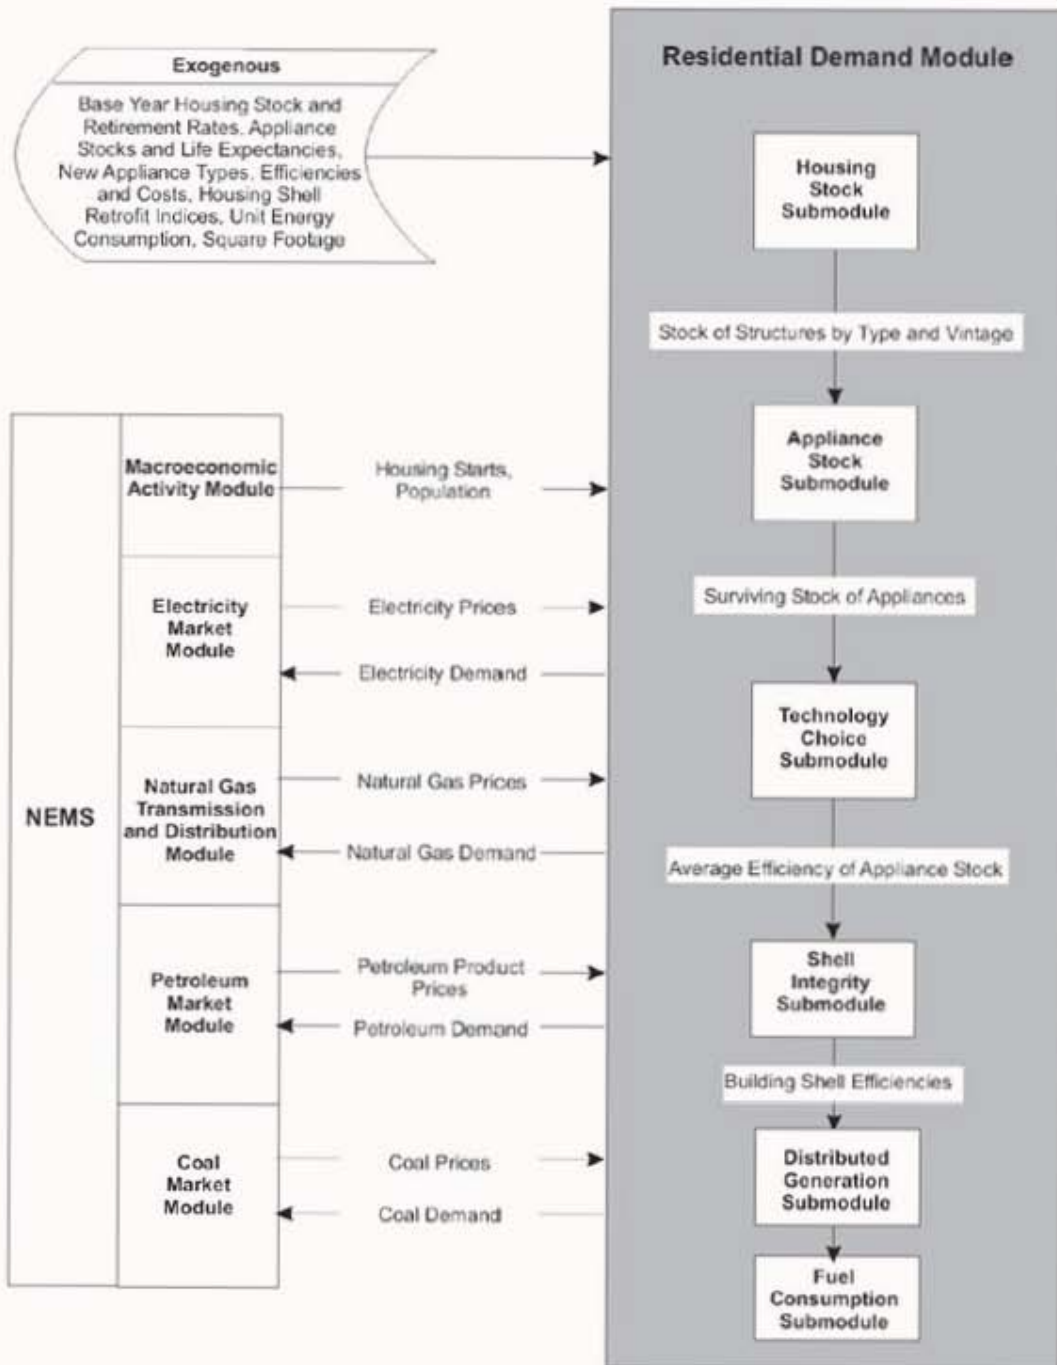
Exogenous

Base Year Housing Stock and Retirement Rates, Appliance Stocks and Life Expectancies, New Appliance Types, Efficiencies and Costs, Housing Shell Retrofit Indices, Unit Energy Consumption, Square Footage

Residential Demand Module

Housing Stock Submodule

Stock of Structures by Type and Vintage

Appliance Stock Submodule

Surviving Stock of Appliances

Technology Choice Submodule

Average Efficiency of Appliance Stock

Shell Integrity Submodule

Building Shell Efficiencies

Distributed Generation Submodule

Fuel Consumption Submodule

NEMS

Macroeconomic Activity Module

Housing Starts, Population

Electricity Market Module

Electricity Prices

Electricity Demand

Natural Gas Transmission and Distribution Module

Natural Gas Prices

Natural Gas Demand

Petroleum Market Module

Petroleum Product Prices

Petroleum Demand

Coal Market Module

Coal Prices

Coal Demand